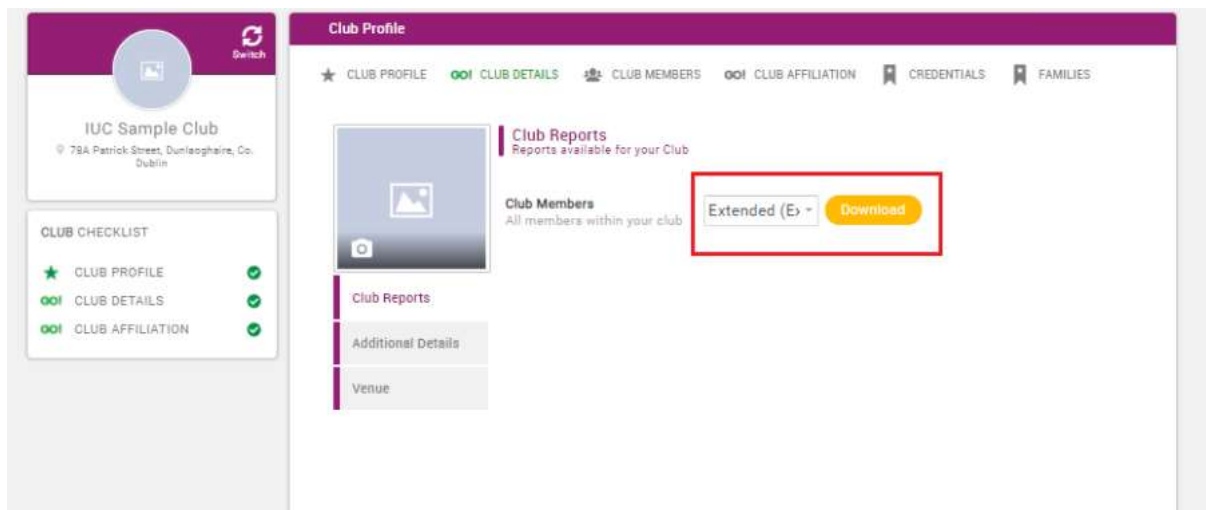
Switch

IUC Sample Club
79A Patrick Street, Dunlaoghaire, Co. Dublin

CLUB CHECKLIST
CLUB PROFILE
OOI CLUB DETAILS
OOI CLUB AFFILIATION

Club Profile

CLUB PROFILE OOI CLUB DETAILS CLUB MEMBERS OOI CLUB AFFILIATION CREDENTIALS FAMILIES

Club Reports
Reports available for your Club

Club Members
All members within your club

Extended (E›

Download

Club Reports
Additional Details
Venue